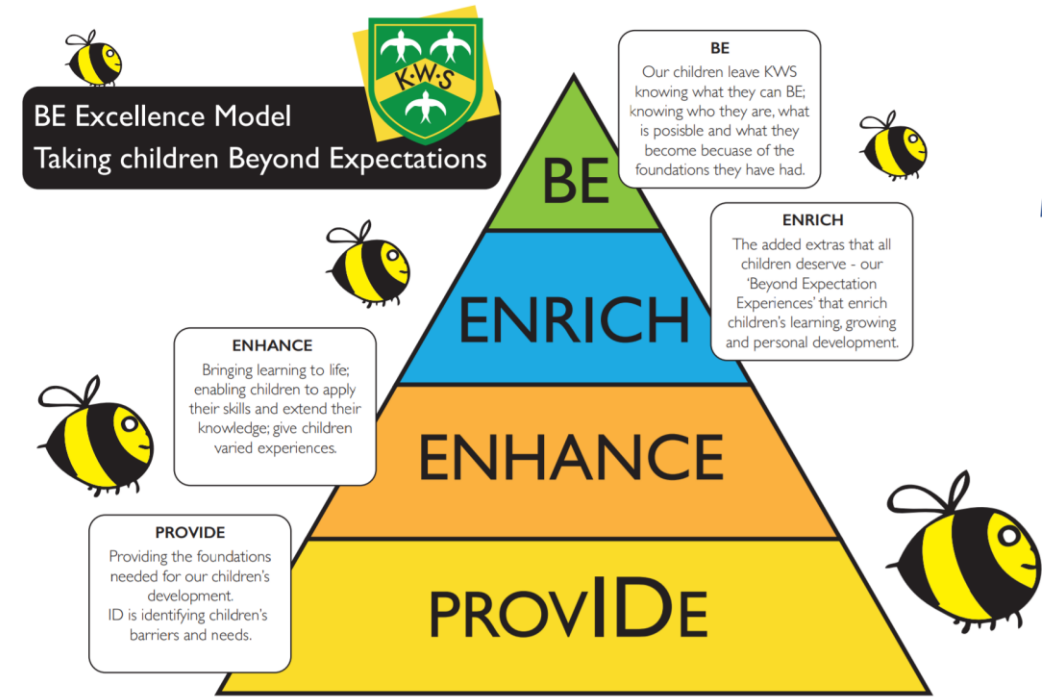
BE Excellence Model
Taking children Beyond Expectations

K·W·S

BE
Our children leave KWS knowing what they can BE; knowing who they are, what is posisble and what they become becuase of the foundations they have had.

BE

ENRICH
The added extras that all children deserve - our 'Beyond Expectation Experiences' that enrich children's learning, growing and personal development.

ENRICH

ENHANCE
Bringing learning to life; enabling children to apply their skills and extend their knowledge; give children varied experiences.

ENHANCE

PROVIDE
Providing the foundations needed for our children's development.
ID is identifying children's barriers and needs.

PROVIDe